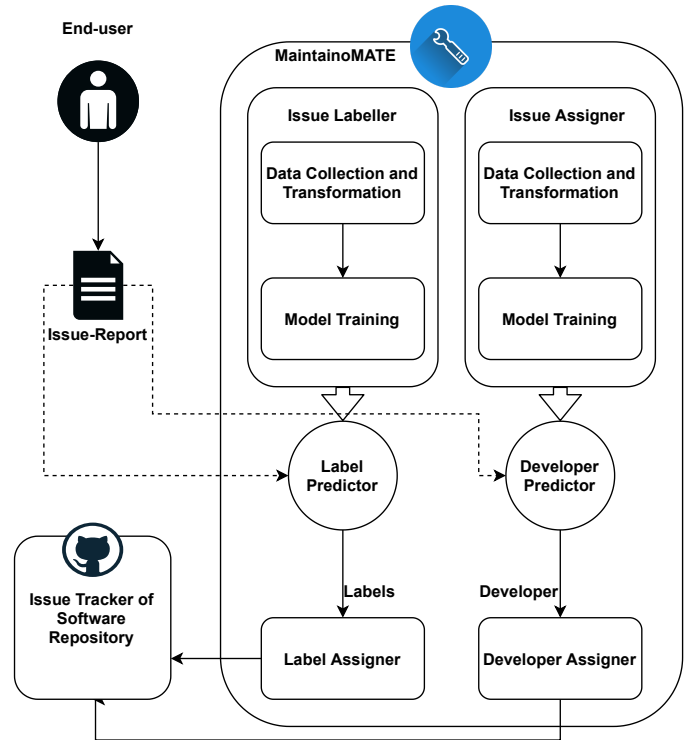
End-user

MaintainoMATE

Issue Labeller

Data Collection and Transformation

Model Training

Issue Assigner

Data Collection and Transformation

Model Training

Issue-Report

Label Predictor

Developer Predictor

Labels

Developer

Issue Tracker of Software Repository

Label Assigner

Developer Assigner